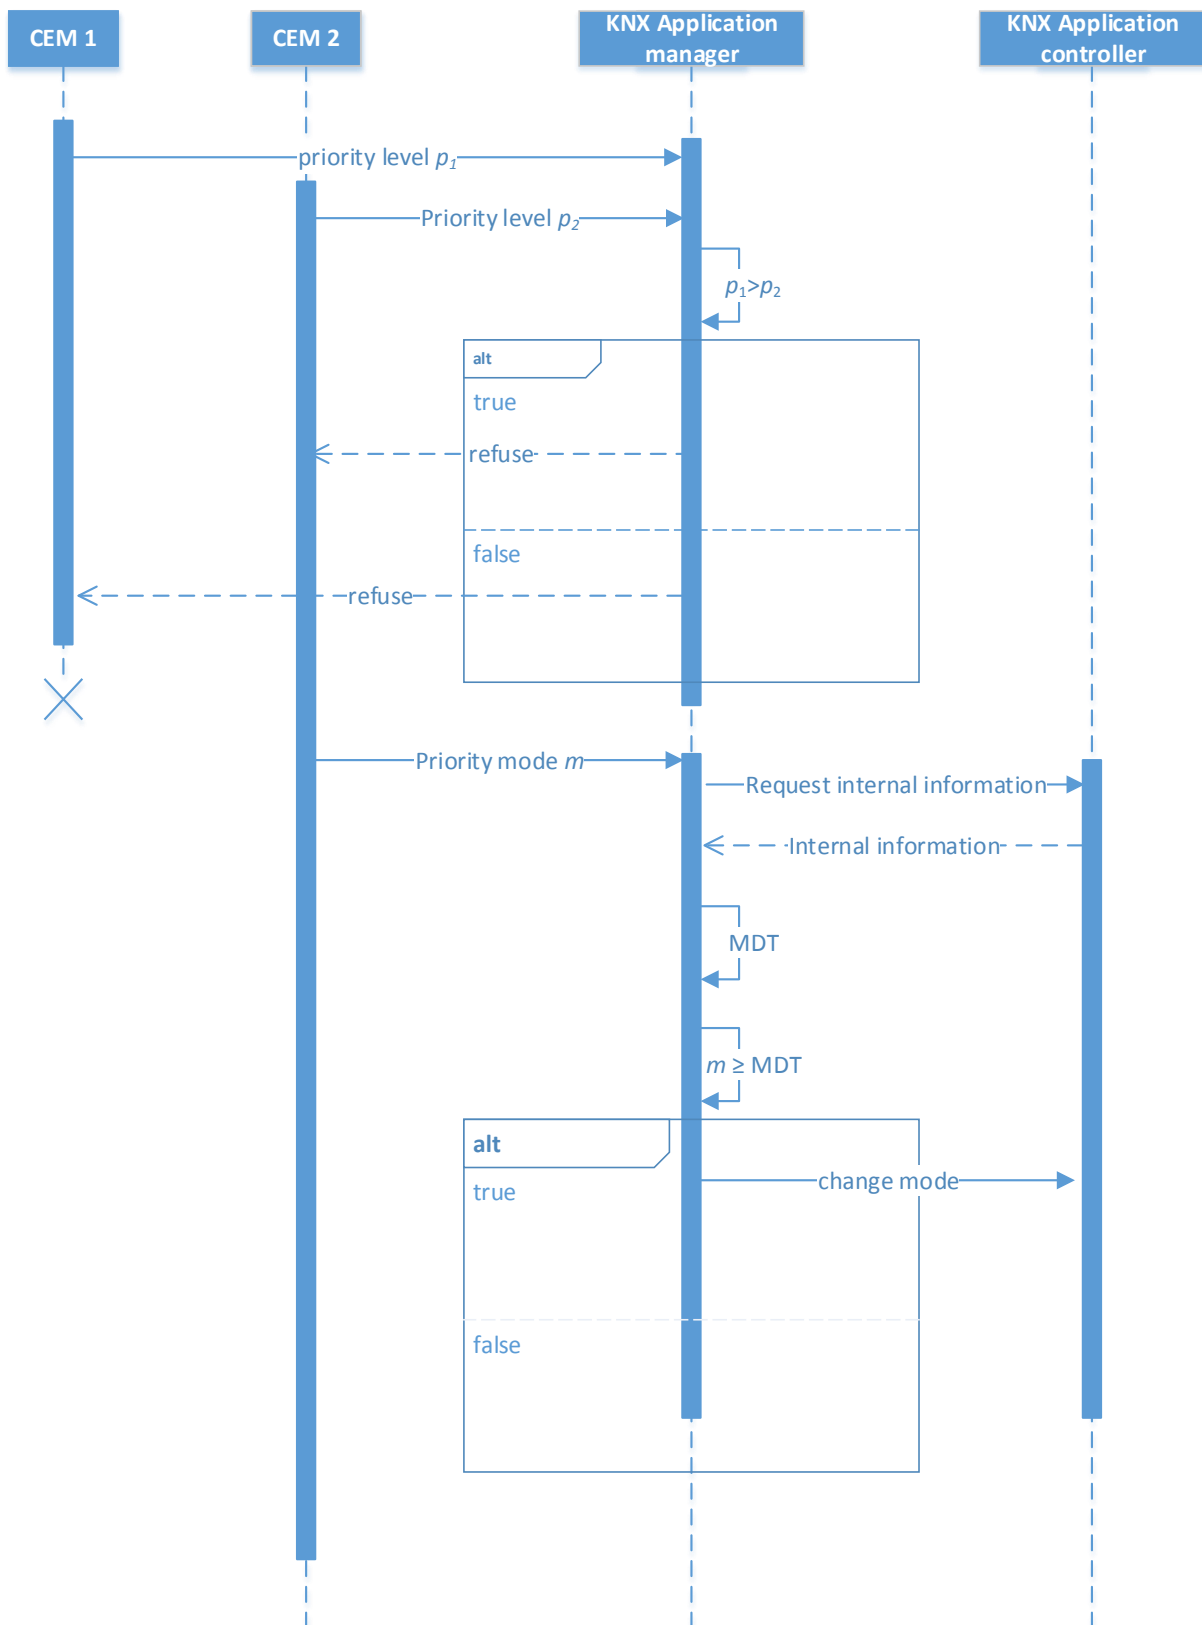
CEM 1

CEM 2

KNX Application manager

KNX Application controller

priority level $p_1$

Priority level $p_2$

$p_1 > p_2$

alt

true

refuse

false

refuse

Priority mode $m$

Request internal information

Internal information

MDT

$m \geq$ MDT

alt

true

change mode

false